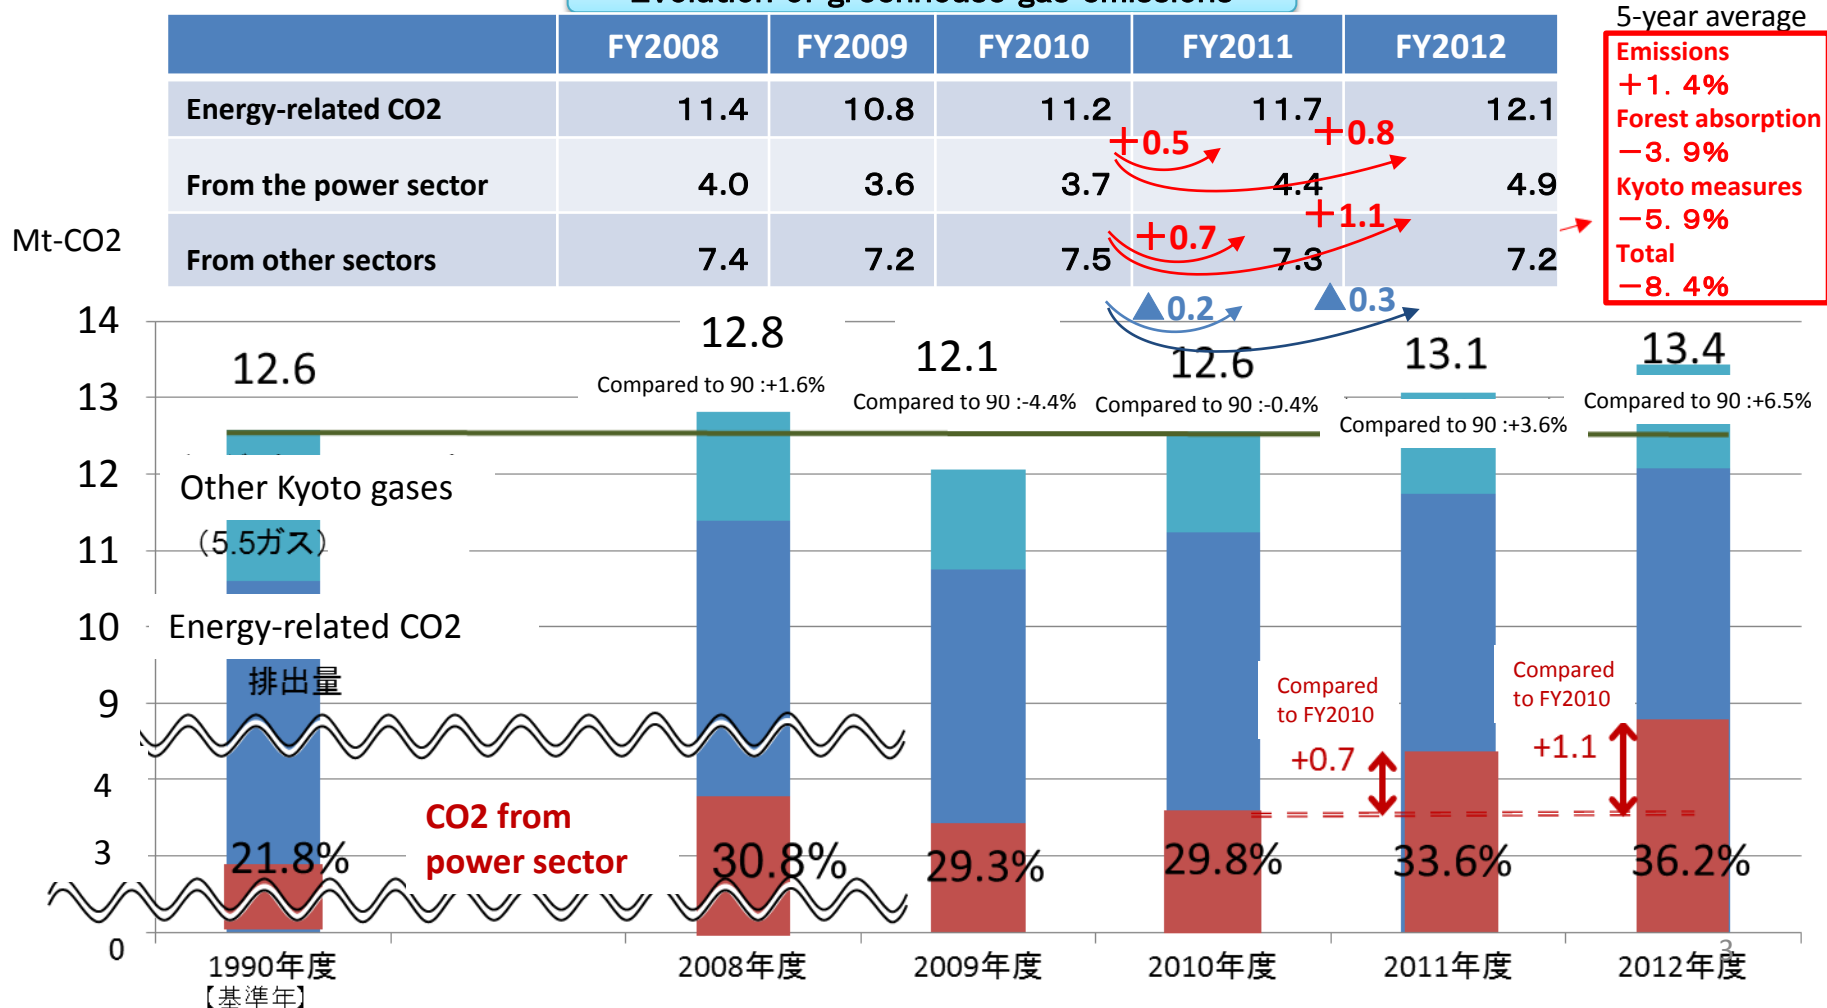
Evolution of greenhouse gas emissions

| | FY2008 | FY2009 | FY2010 | FY2011 | FY2012 |
|---|---|---|---|---|---|
| Energy-related CO2 | 11.4 | 10.8 | 11.2 | 11.7 | 12.1 |
| From the power sector | 4.0 | 3.6 | 3.7 | 4.4 | 4.9 |
| From other sectors | 7.4 | 7.2 | 7.5 | 7.3 | 7.2 |

+0.5 +0.8 +0.7 +1.1 ▲0.2 ▲0.3

5-year average
Emissions
+1. 4%
Forest absorption
−3. 9%
Kyoto measures
−5. 9%
Total
−8. 4%

Mt-CO2

14
13
12
11
10
9
4
3
0

12.6
12.8
Compared to 90 :+1.6%
12.1
Compared to 90 :-4.4%
12.6
Compared to 90 :-0.4%
13.1
Compared to 90 :+3.6%
13.4
Compared to 90 :+6.5%

Other Kyoto gases
(5.5ガス)
Energy-related CO2
排出量
CO2 from power sector

Compared to FY2010
+0.7
Compared to FY2010
+1.1

21.8%
30.8%
29.3%
29.8%
33.6%
36.2%

1990年度
【基準年】
2008年度
2009年度
2010年度
2011年度
2012年度
3